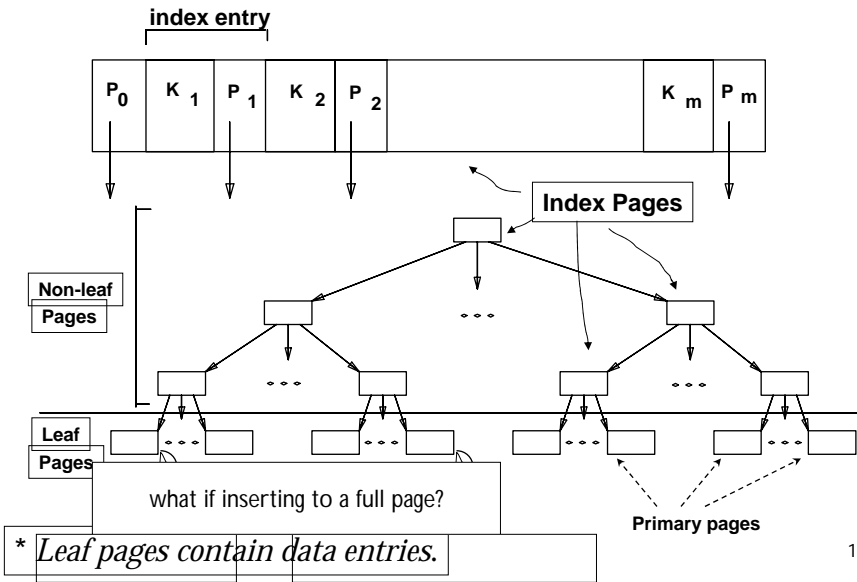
index entry

| $P_0$ | $K_1$ | $P_1$ | $K_2$ | $P_2$ | | $K_m$ | $P_m$ |
|---|---|---|---|---|---|---|---|

Index Pages

Non-leaf Pages

Leaf Pages

what if inserting to a full page?

Primary pages

* Leaf pages contain data entries.

1